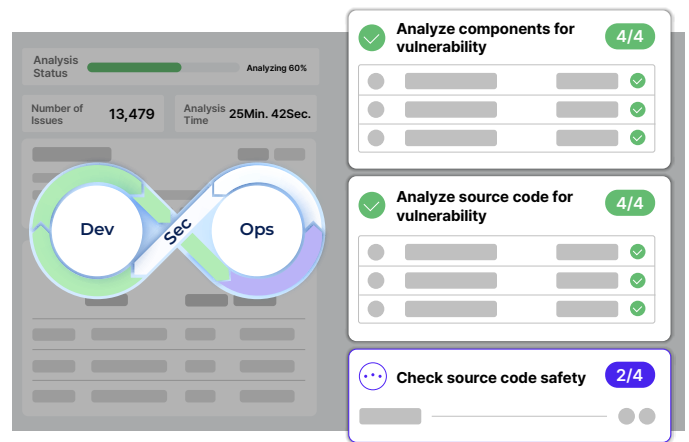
Analysis Status

Analyzing 60%

Number of Issues

13,479

Analysis Time

25Min. 42Sec.

Dev

Sec

Ops

Analyze components for vulnerability

4/4

Analyze source code for vulnerability

4/4

Check source code safety

2/4